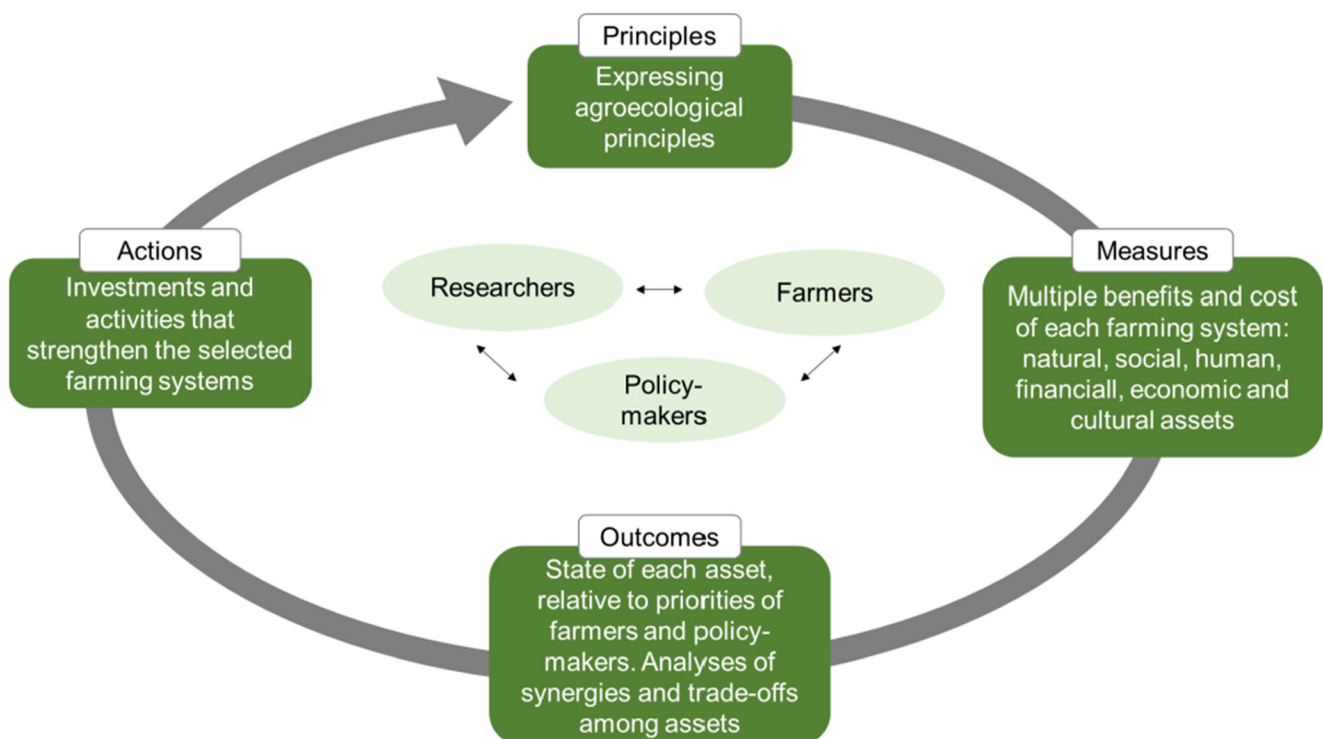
Principles
Expressing agroecological principles

Measures
Multiple benefits and cost of each farming system: natural, social, human, financiall, economic and cultural assets

Outcomes
State of each asset, relative to priorities of farmers and policy-makers. Analyses of synergies and trade-offs among assets

Actions
Investments and activities that strengthen the selected farming systems

Researchers

Farmers

Policy-makers